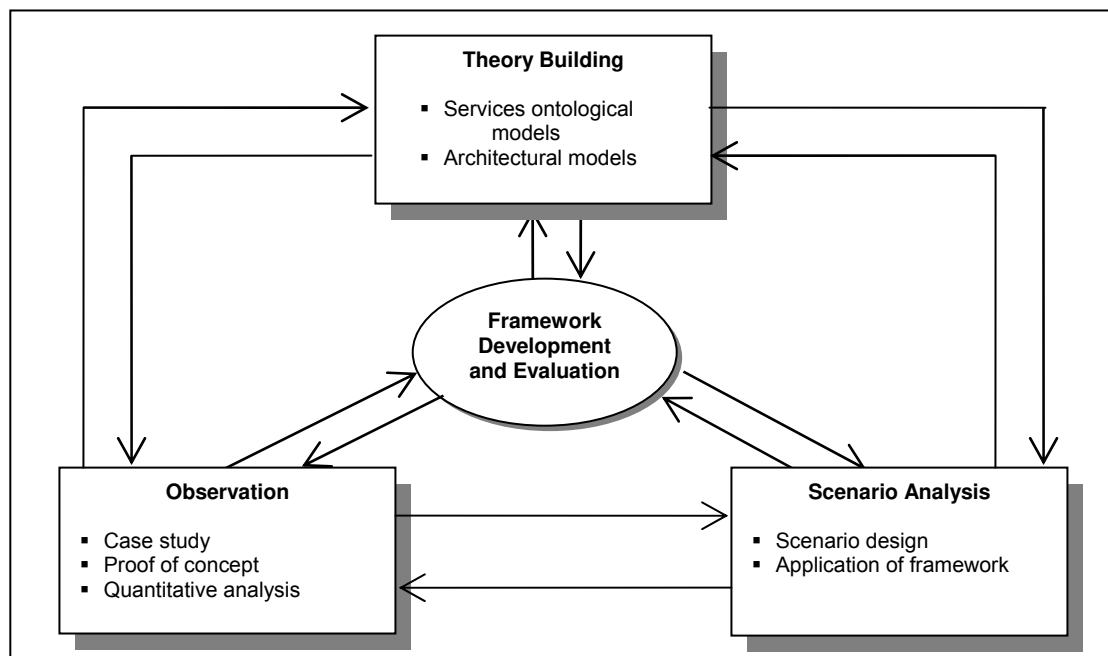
Theory Building

- Services ontological models
- Architectural models

Framework Development and Evaluation

Observation

- Case study
- Proof of concept
- Quantitative analysis

Scenario Analysis

- Scenario design
- Application of framework